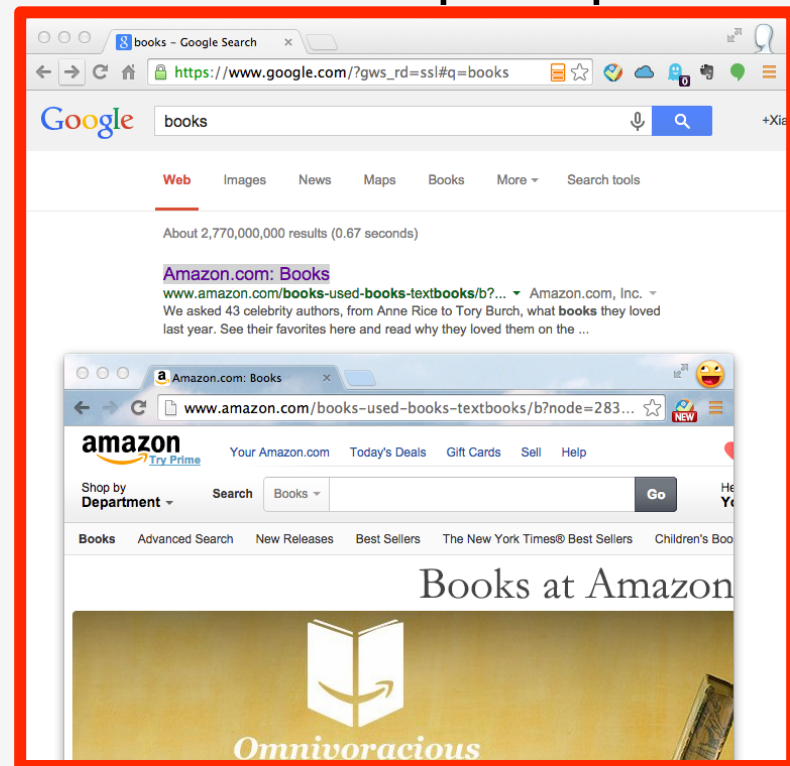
books – Google Search

https://www.google.com/?gws_rd=ssl#q=books

0

Google

books

+Xia

Web Images News Maps Books More Search tools

About 2,770,000,000 results (0.67 seconds)

Amazon.com: Books

www.amazon.com/books-used-books-textbooks/b?... Amazon.com, Inc.

We asked 43 celebrity authors, from Anne Rice to Tory Burch, what books they loved last year. See their favorites here and read why they loved them on the ...

Amazon.com: Books

www.amazon.com/books-used-books-textbooks/b?node=283...

NEW

amazon Try Prime

Your Amazon.com Today's Deals Gift Cards Sell Help

Shop by Department

Search Books Go

He Yo

Books Advanced Search New Releases Best Sellers The New York Times® Best Sellers Children's Boo

Books at Amazon

Omnivoracious